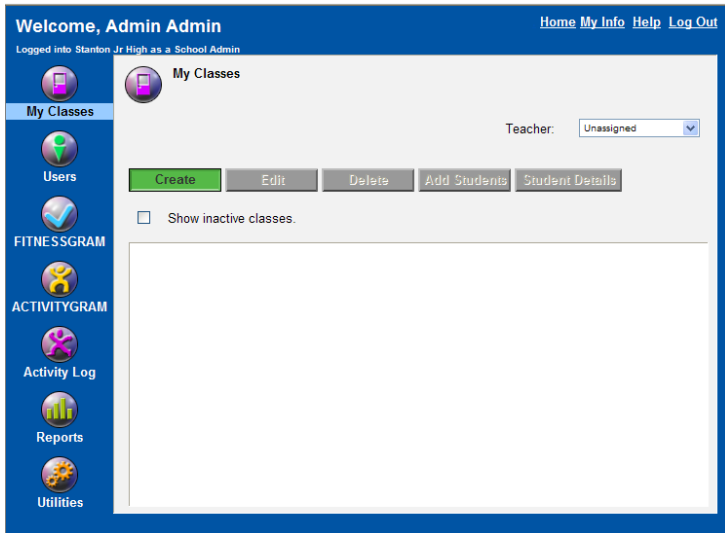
Welcome, Admin Admin

Logged into Stanton Jr High as a School Admin

Home My Info Help Log Out

My Classes

Users

FITNESSGRAM

ACTIVITYGRAM

Activity Log

Reports

Utilities

My Classes

Teacher: Unassigned

Create Edit Delete Add Students Student Details

Show inactive classes.